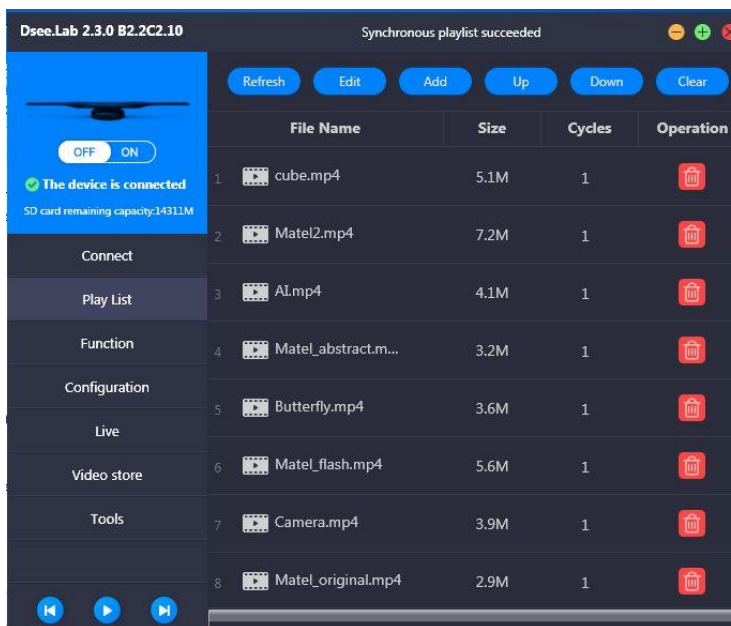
Dsee.Lab 2.3.0 B2.2C2.10

Synchronous playlist succeeded

OFF ON

The device is connected

SD card remaining capacity:14311M

Connect

Play List

Function

Configuration

Live

Video store

Tools

Refresh Edit Add Up Down Clear

| | File Name | Size | Cycles | Operation |
|---|---|---|---|---|
| 1 | cube.mp4 | 5.1M | 1 | |
| 2 | Matel2.mp4 | 7.2M | 1 | |
| 3 | AI.mp4 | 4.1M | 1 | |
| 4 | Matel_abstract.m... | 3.2M | 1 | |
| 5 | Butterfly.mp4 | 3.6M | 1 | |
| 6 | Matel_flash.mp4 | 5.6M | 1 | |
| 7 | Camera.mp4 | 3.9M | 1 | |
| 8 | Matel_original.mp4 | 2.9M | 1 | |